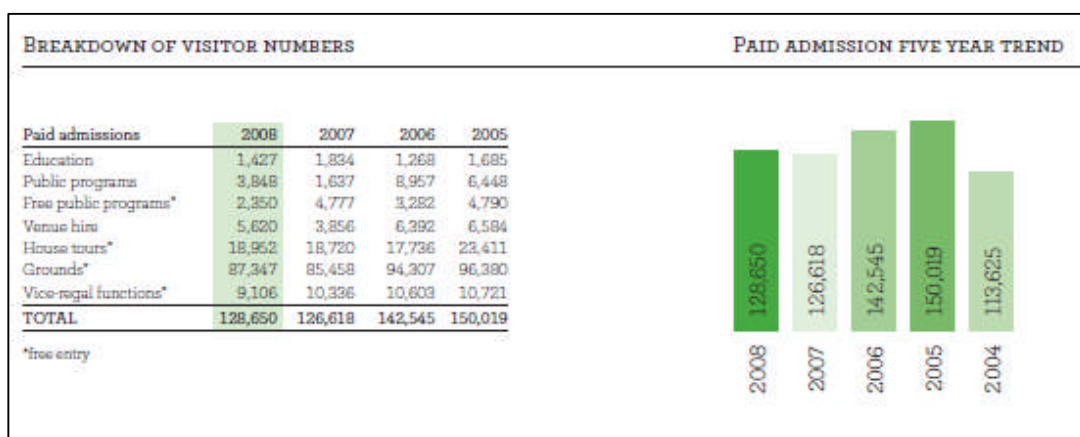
BREAKDOWN OF VISITOR NUMBERS

| Paid admissions | 2008 | 2007 | 2006 | 2005 |
|---|---|---|---|---|
| Education | 1,427 | 1,834 | 1,268 | 1,685 |
| Public programs | 3,848 | 1,637 | 8,957 | 6,448 |
| Free public programs* | 2,350 | 4,777 | 3,282 | 4,790 |
| Venue hire | 5,620 | 3,856 | 6,392 | 6,584 |
| House tours* | 18,952 | 18,720 | 17,736 | 23,411 |
| Grounds* | 87,347 | 85,458 | 94,307 | 96,380 |
| Vice-regal functions* | 9,106 | 10,336 | 10,603 | 10,721 |
| TOTAL | 128,650 | 126,618 | 142,545 | 150,019 |

*free entry

PAID ADMISSION FIVE YEAR TREND

128,650
126,618
142,545
150,019
113,625

2008
2007
2006
2005
2004